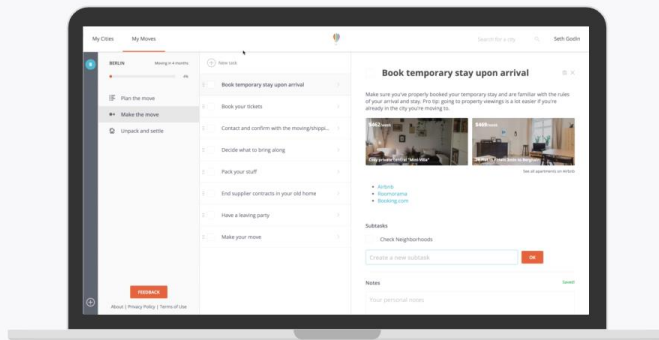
My Cities
My Moves
Search for a city
Seth Godin

BERLIN
Moving in 4 months
4%

Plan the move
Make the move
Unpack and settle

FEEDBACK
About | Privacy Policy | Terms of Use

New task
Book temporary stay upon arrival
Book your tickets
Contact and confirm with the moving/shippi...
Decide what to bring along
Pack your stuff
End supplier contracts in your old home
Have a leaving party
Make your move

Book temporary stay upon arrival

Make sure you've properly booked your temporary stay and are familiar with the rules of your arrival and stay. Pro tip: going to property viewings is a lot easier if you're already in the city you're moving to.

$462/week
Cozy private rental 'Mini-Villa'
$469/week
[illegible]
See all apartments on Airbnb

Airbnb
Roomorama
Booking.com

Subtasks
Check Neighborhoods
Create a new subtask
OK

Notes
Saved
Your personal notes